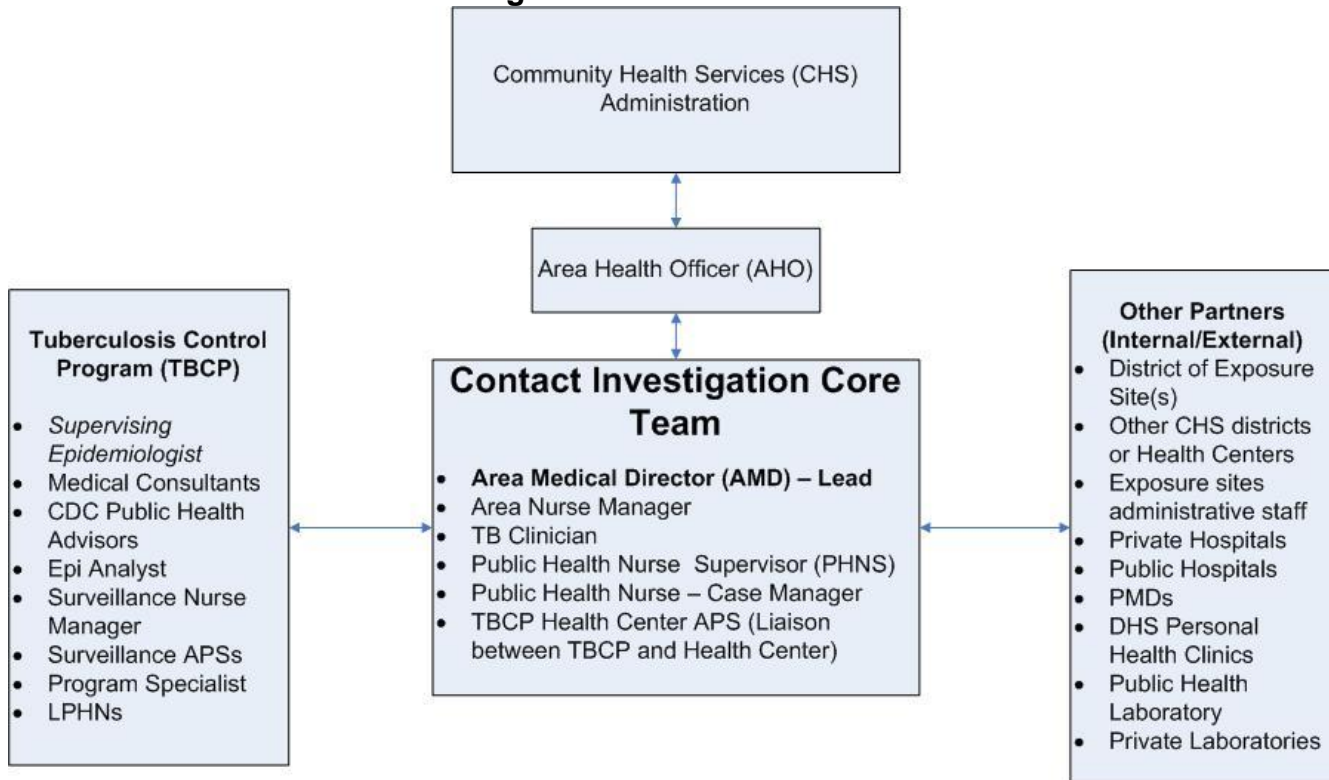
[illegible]

Community Health Services (CHS) Administration

Area Health Officer (AHO)

Tuberculosis Control Program (TBCP)

- Supervising Epidemiologist
- Medical Consultants
- CDC Public Health Advisors
- Epi Analyst
- Surveillance Nurse Manager
- Surveillance APSs
- Program Specialist
- LPHNs

Contact Investigation Core Team

- Area Medical Director (AMD) – Lead
- Area Nurse Manager
- TB Clinician
- Public Health Nurse Supervisor (PHNS)
- Public Health Nurse – Case Manager
- TBCP Health Center APS (Liaison between TBCP and Health Center)

Other Partners (Internal/External)

- District of Exposure Site(s)
- Other CHS districts or Health Centers
- Exposure sites administrative staff
- Private Hospitals
- Public Hospitals
- PMDs
- DHS Personal Health Clinics
- Public Health Laboratory
- Private Laboratories